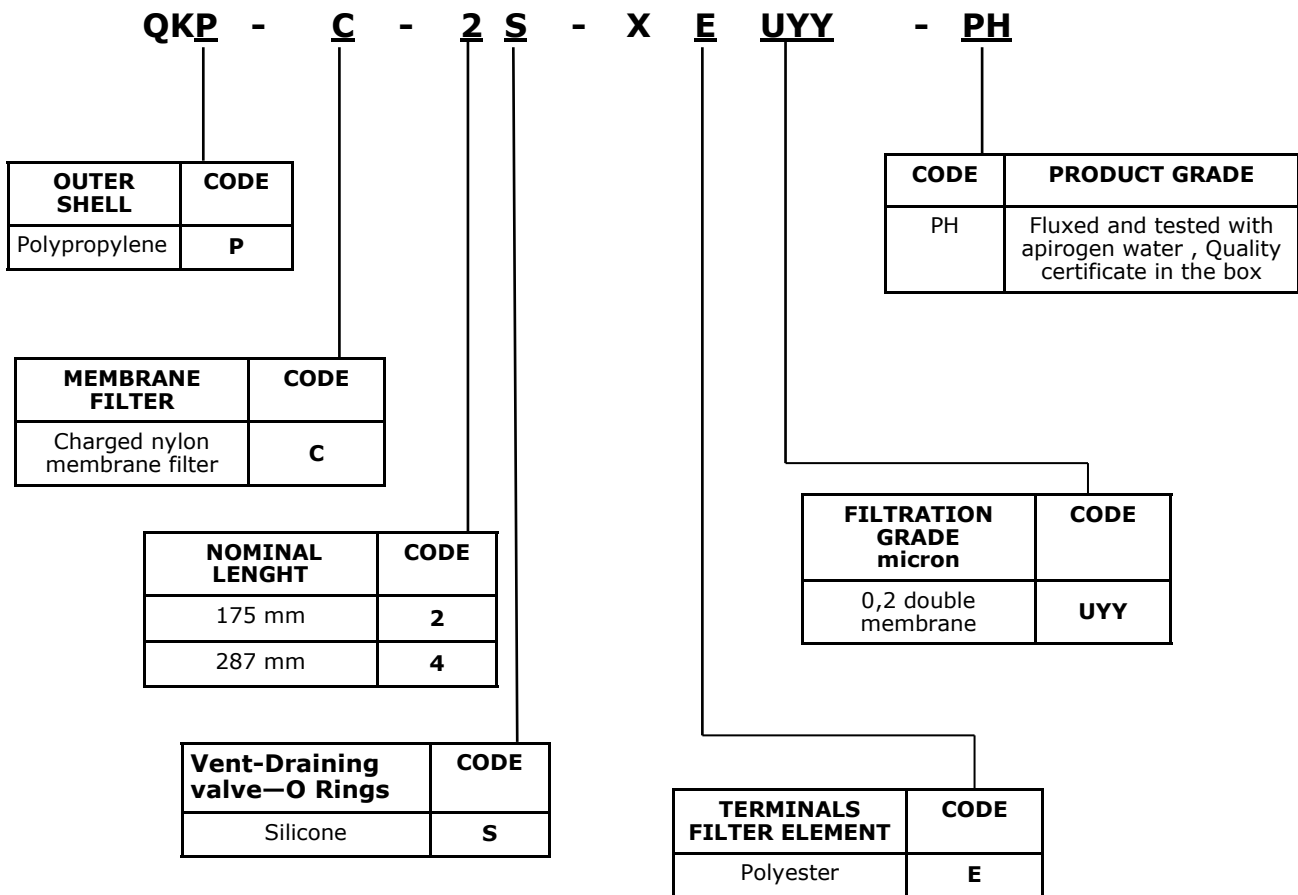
QKP - C - 2 S - X E UYY - PH

| CODE | PRODUCT GRADE |
|---|---|
| PH | Fluxed and tested with apirogen water , Quality certificate in the box |

| OUTER SHELL | CODE |
|---|---|
| Polypropylene | P |

| MEMBRANE FILTER | CODE |
|---|---|
| Charged nylon membrane filter | C |

| FILTRATION GRADE micron | CODE |
|---|---|
| 0,2 double membrane | UYY |

| NOMINAL LENGHT | CODE |
|---|---|
| 175 mm | 2 |
| 287 mm | 4 |

| Vent-Draining valve—O Rings | CODE |
|---|---|
| Silicone | S |

| TERMINALS FILTER ELEMENT | CODE |
|---|---|
| Polyester | E |